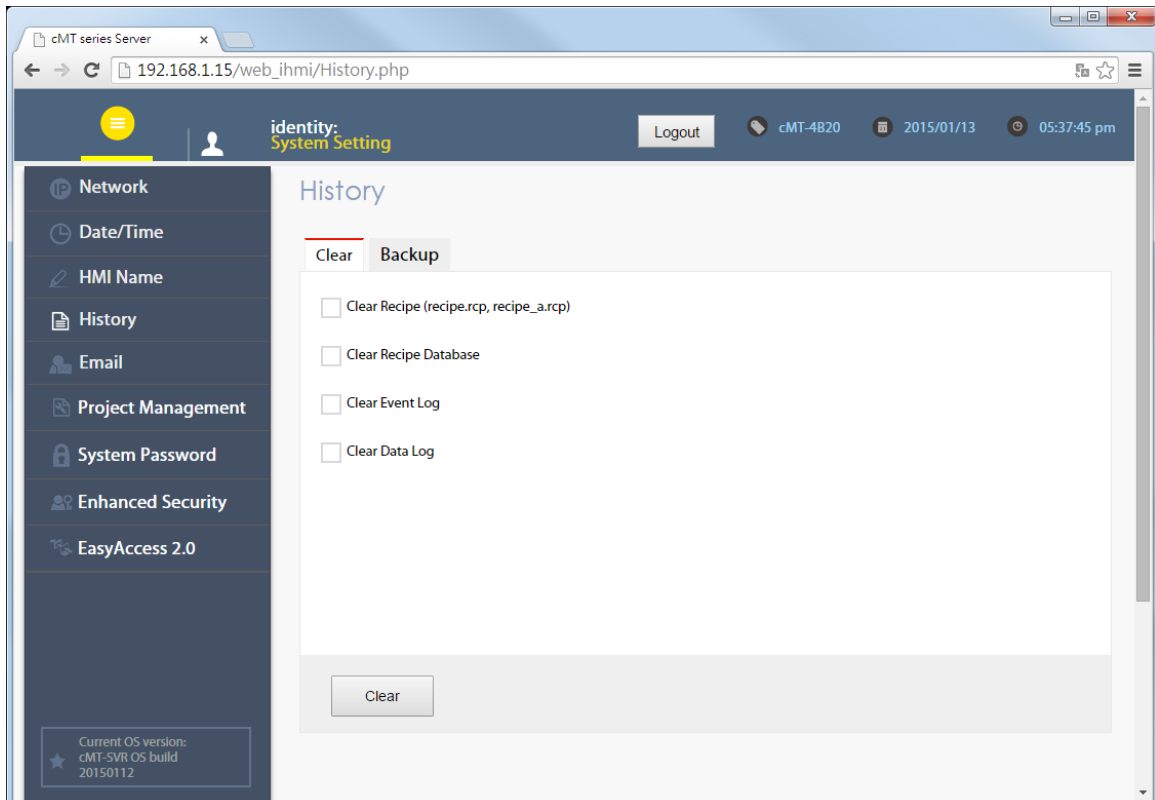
cMT series Server ×

192.168.1.15/web_ihmi/History.php

identity:
System Setting

Logout

cMT-4B20

2015/01/13

05:37:45 pm

Network

Date/Time

HMI Name

History

Email

Project Management

System Password

Enhanced Security

EasyAccess 2.0

Current OS version:
cMT-SVR OS build
20150112

History

Clear

Backup

Clear Recipe (recipe.rcp, recipe_a.rcp)

Clear Recipe Database

Clear Event Log

Clear Data Log

Clear